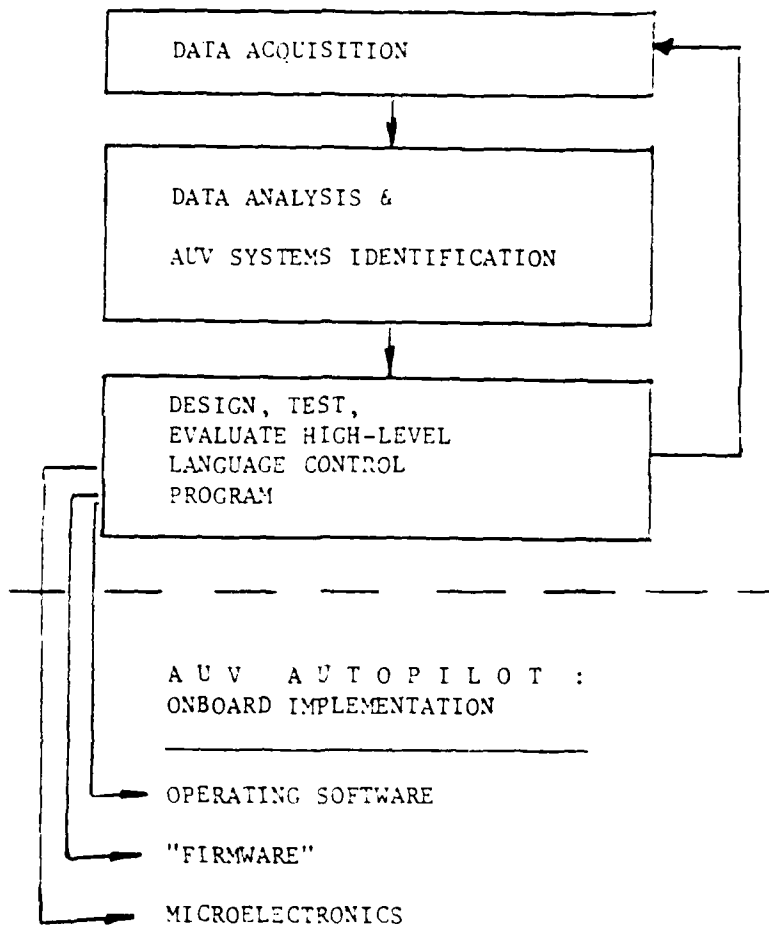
DATA ACQUISITION

DATA ANALYSIS &

AUV SYSTEMS IDENTIFICATION

DESIGN, TEST, EVALUATE HIGH-LEVEL LANGUAGE CONTROL PROGRAM

AUV AUTOPILOT : ONBOARD IMPLEMENTATION

OPERATING SOFTWARE

"FIRMWARE"

MICROELECTRONICS